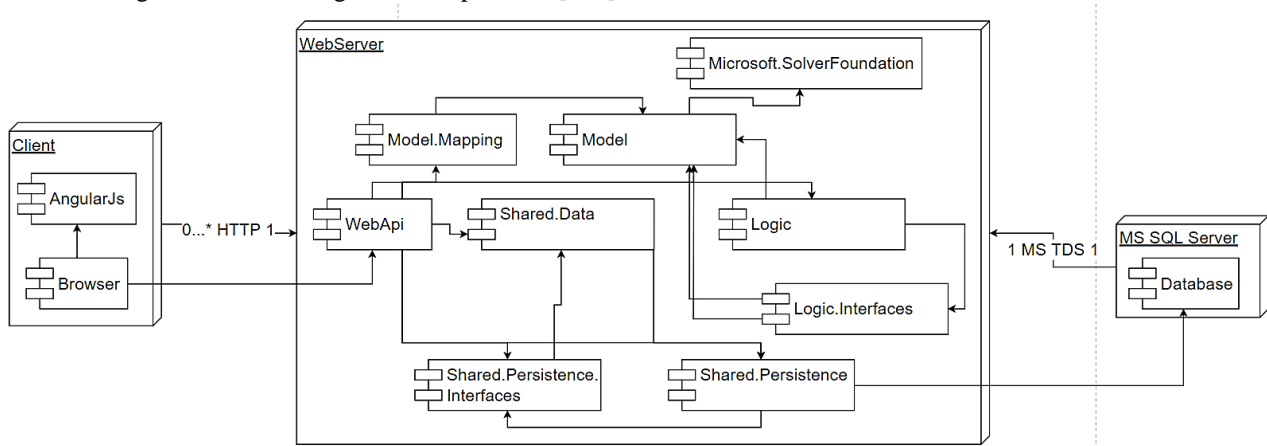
WebServer

Microsoft.SolverFoundation

Model.Mapping

Model

Client

AngularJs

WebApi

Shared.Data

Logic

0...* HTTP 1

1 MS TDS 1

MS SQL Server

Browser

Database

Logic.Interfaces

Shared.Persistence.Interfaces

Shared.Persistence